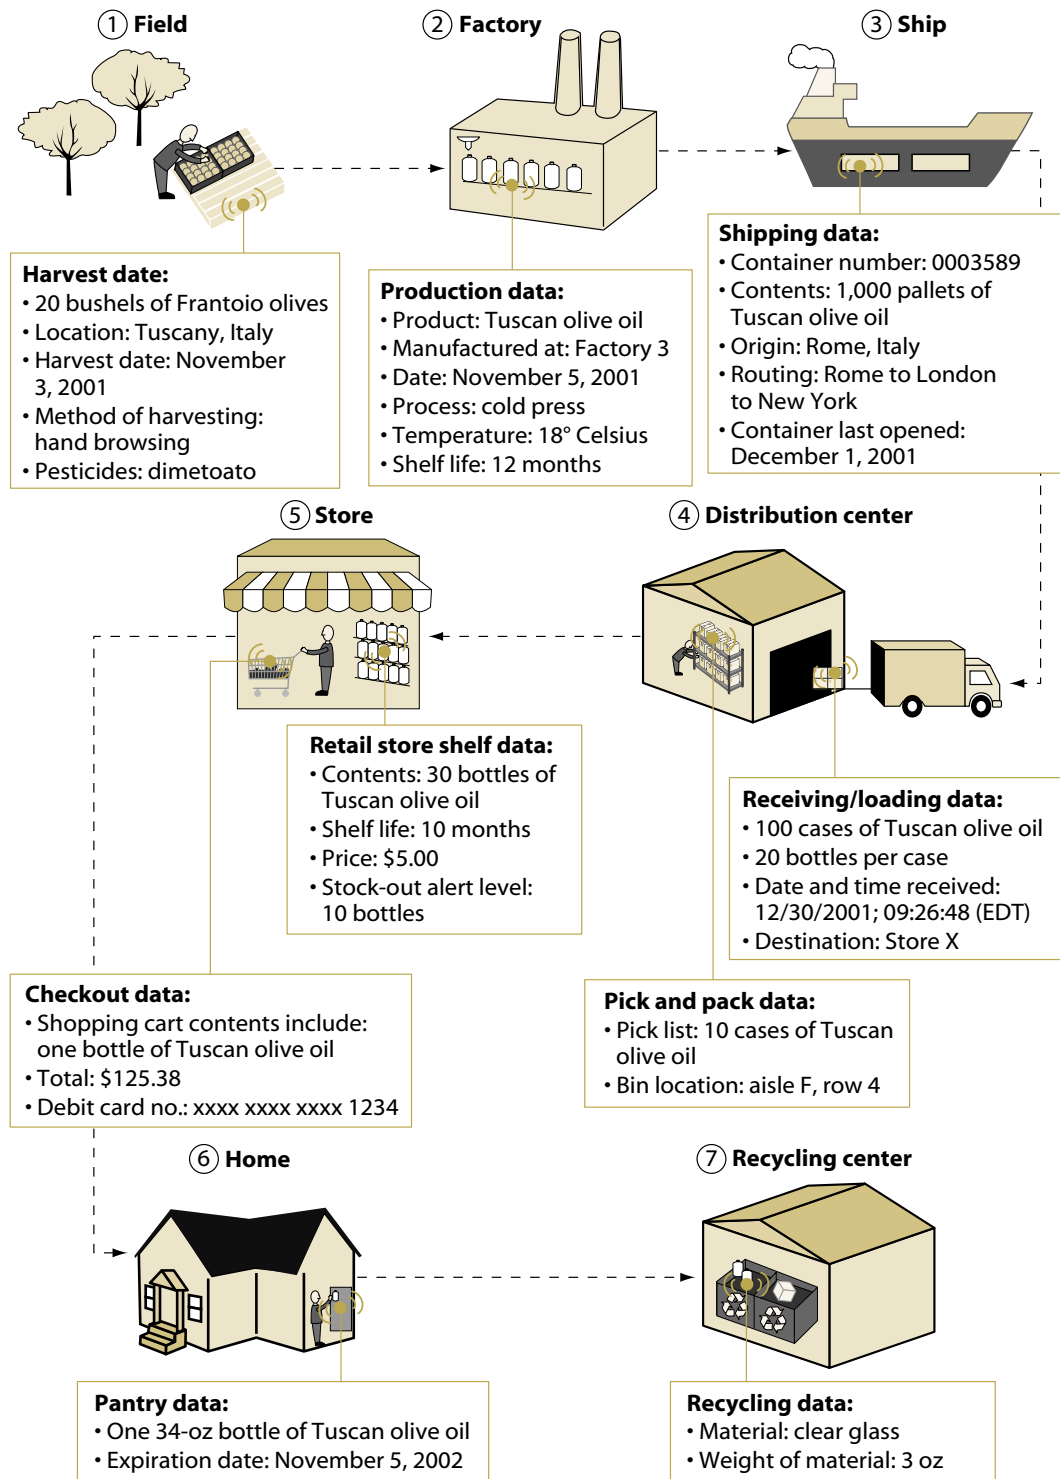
1 Field

2 Factory

3 Ship

Harvest date:
• 20 bushels of Frantoio olives
• Location: Tuscany, Italy
• Harvest date: November 3, 2001
• Method of harvesting: hand browsing
• Pesticides: dimetoato

Production data:
• Product: Tuscan olive oil
• Manufactured at: Factory 3
• Date: November 5, 2001
• Process: cold press
• Temperature: 18° Celsius
• Shelf life: 12 months

Shipping data:
• Container number: 0003589
• Contents: 1,000 pallets of Tuscan olive oil
• Origin: Rome, Italy
• Routing: Rome to London to New York
• Container last opened: December 1, 2001

5 Store

4 Distribution center

Retail store shelf data:
• Contents: 30 bottles of Tuscan olive oil
• Shelf life: 10 months
• Price: $5.00
• Stock-out alert level: 10 bottles

Receiving/loading data:
• 100 cases of Tuscan olive oil
• 20 bottles per case
• Date and time received: 12/30/2001; 09:26:48 (EDT)
• Destination: Store X

Checkout data:
• Shopping cart contents include: one bottle of Tuscan olive oil
• Total: $125.38
• Debit card no.: xxxx xxxx xxxx 1234

Pick and pack data:
• Pick list: 10 cases of Tuscan olive oil
• Bin location: aisle F, row 4

6 Home

7 Recycling center

Pantry data:
• One 34-oz bottle of Tuscan olive oil
• Expiration date: November 5, 2002

Recycling data:
• Material: clear glass
• Weight of material: 3 oz